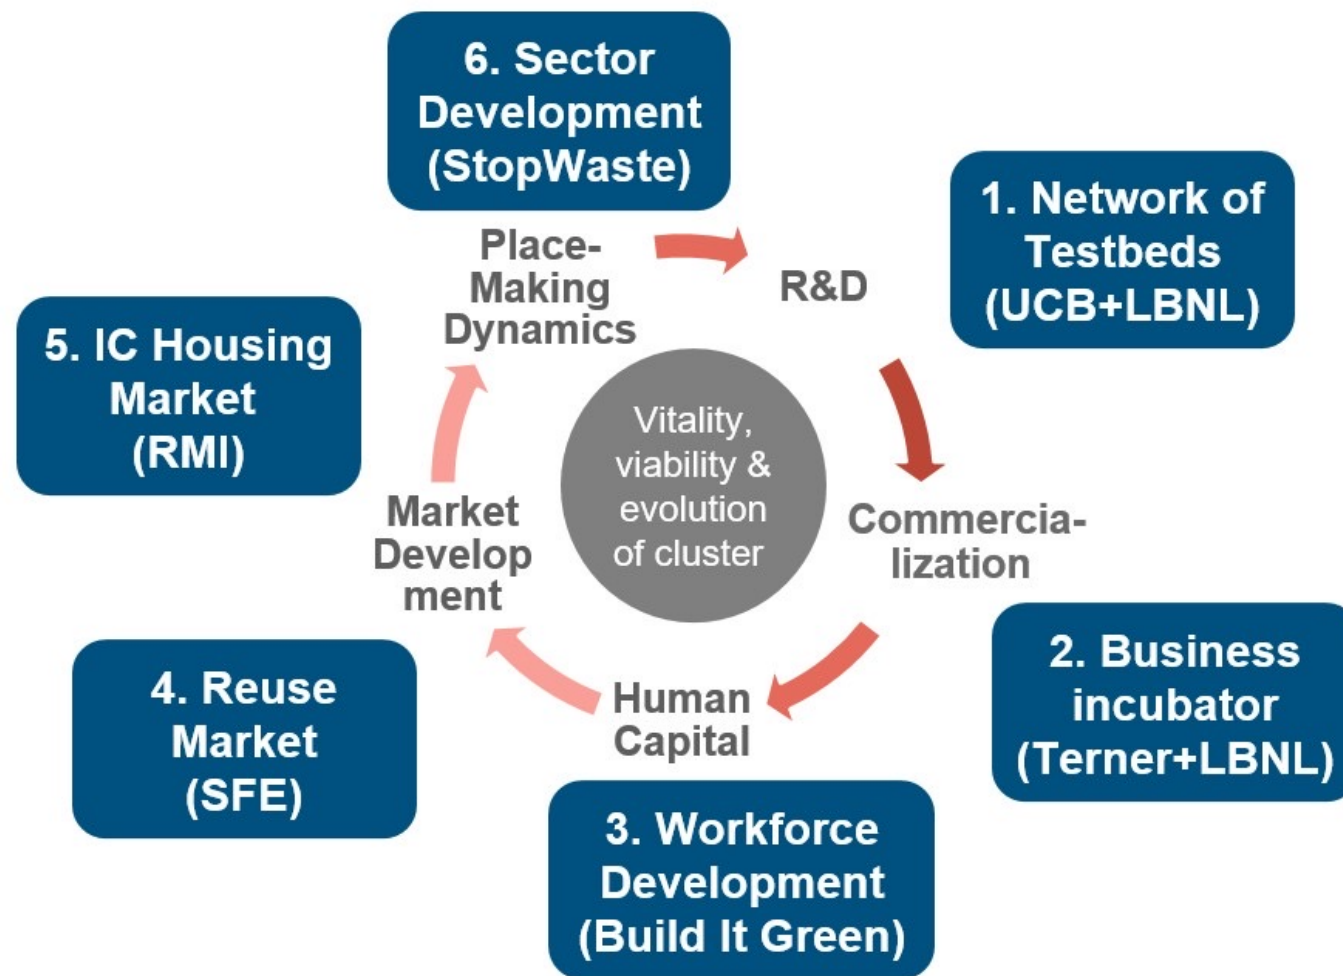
6. Sector Development (StopWaste)

1. Network of Testbeds (UCB+LBNL)

5. IC Housing Market (RMI)

Place-Making Dynamics

R&D

Vitality, viability & evolution of cluster

Commercia-lization

Market Develop ment

Human Capital

2. Business incubator (Terner+LBNL)

4. Reuse Market (SFE)

3. Workforce Development (Build It Green)